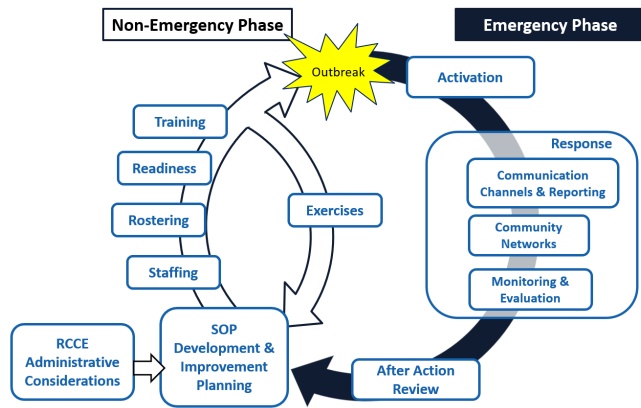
Non-Emergency Phase

Emergency Phase

Outbreak

Activation

Training

Readiness

Rostering

Staffing

Exercises

Response

Communication Channels & Reporting

Community Networks

Monitoring & Evaluation

RCCE Administrative Considerations

SOP Development & Improvement Planning

After Action Review